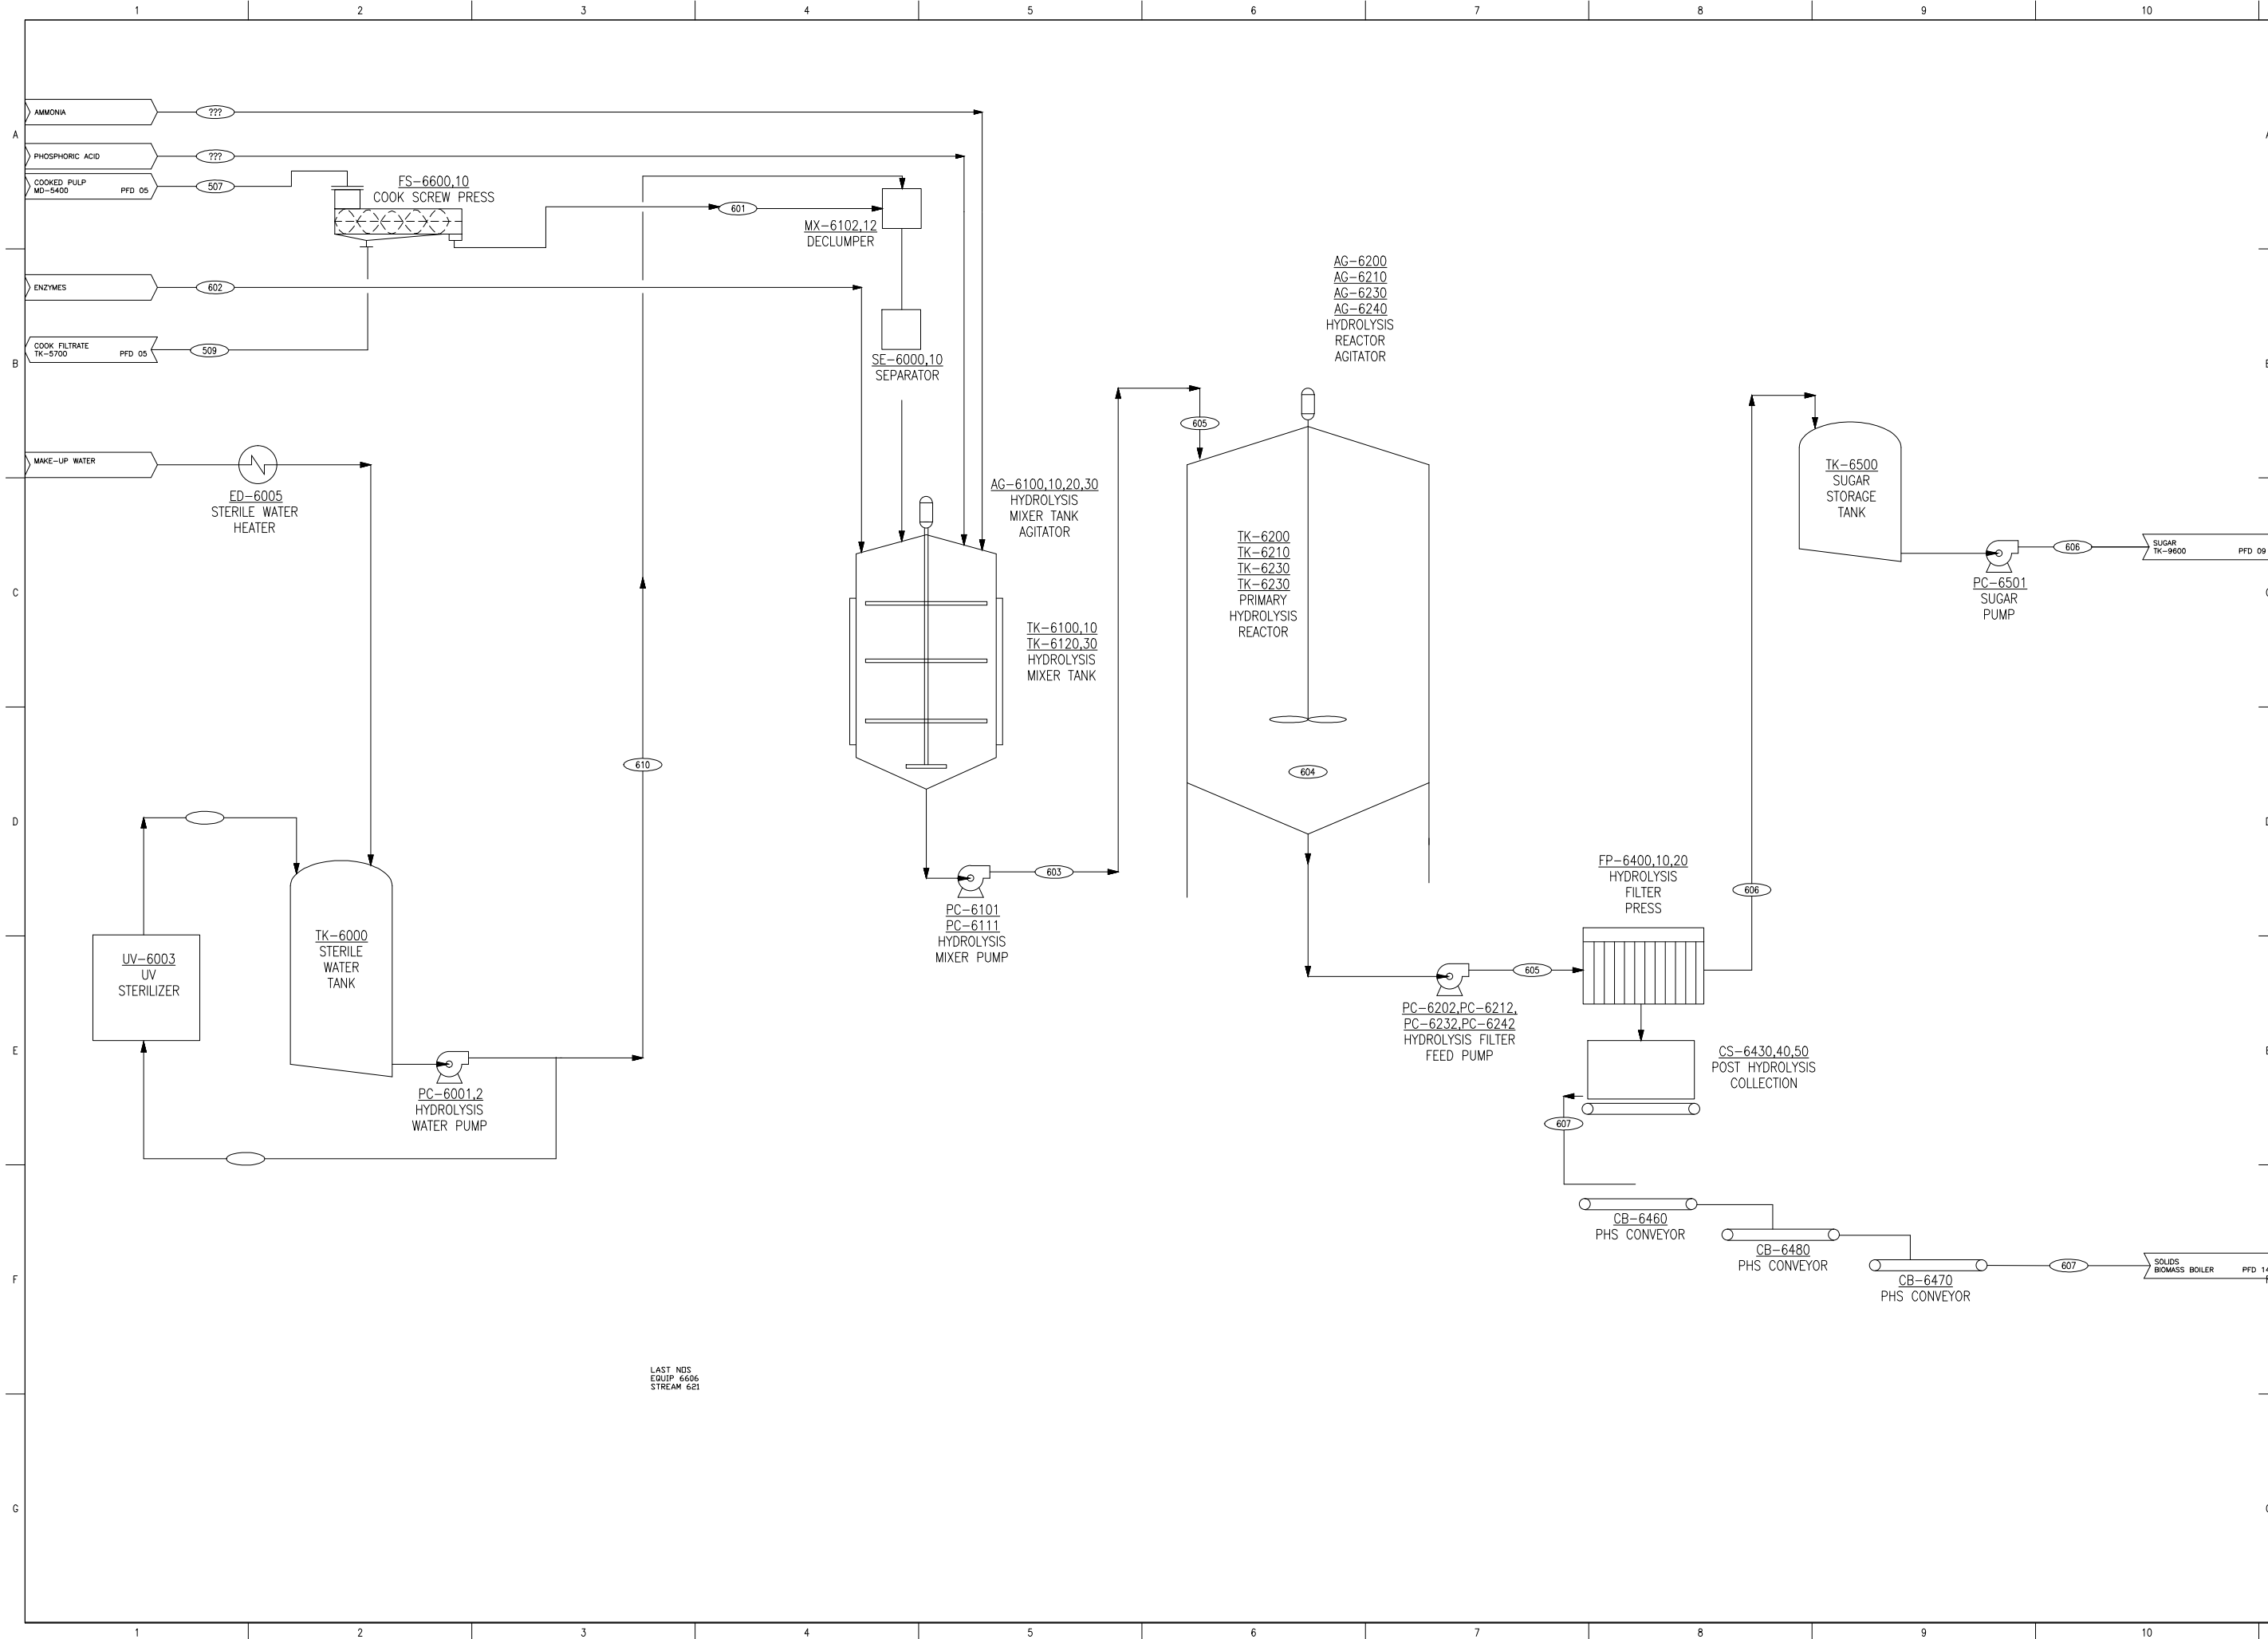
1 2 3 4 5 6 7 8 9 10

A

AMMONIA ???

PHOSPHORIC ACID ???

COOKED PULP MD-5400 PFD 05 507

FS-6600,10
COOK SCREW PRESS

601

MX-6102,12
DECLUMPER

ENZYMES 602

AG-6200
AG-6210
AG-6230
AG-6240
HYDROLYSIS
REACTOR
AGITATOR

B

COOK FILTRATE TK-5700 PFD 05 509

SE-6000,10
SEPARATOR

605

MAKE-UP WATER

ED-6005
STERILE WATER
HEATER

AG-6100,10,20,30
HYDROLYSIS
MIXER TANK
AGITATOR

TK-6500
SUGAR
STORAGE
TANK

606

SUGAR TK-9600 PFD 09

C

TK-6200
TK-6210
TK-6230
TK-6230
PRIMARY
HYDROLYSIS
REACTOR

PC-6501
SUGAR
PUMP

TK-6100,10
TK-6120,30
HYDROLYSIS
MIXER TANK

610

604

D

TK-6000
STERILE
WATER
TANK

603

PC-6101
PC-6111
HYDROLYSIS
MIXER PUMP

FP-6400,10,20
HYDROLYSIS
FILTER
PRESS

606

UV-6003
UV
STERILIZER

605

PC-6202,PC-6212,
PC-6232,PC-6242
HYDROLYSIS FILTER
FEED PUMP

E

CS-6430,40,50
POST HYDROLYSIS
COLLECTION

PC-6001,2
HYDROLYSIS
WATER PUMP

607

CB-6460
PHS CONVEYOR

CB-6480
PHS CONVEYOR

F

CB-6470
PHS CONVEYOR

607

SOLIDS BIOMASS BOILER PFD 1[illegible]

LAST NOS
EQUIP 6606
STREAM 621

G

1 2 3 4 5 6 7 8 9 10